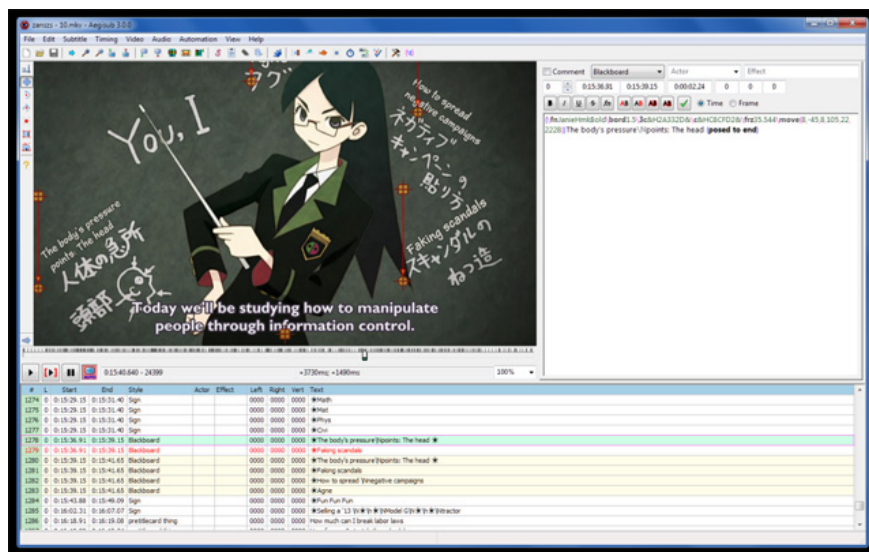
zanzzz - 10.mkv - Aegisub 3.0.0

File Edit Subtitle Timing Video Audio Automation View Help

You, I

How to spread negative campaigns

ネガティブキャンペーンの張り方

Faking scandals

スキャンダルのねつ造

The body's pressure points: The head

人体の急所

頭部

Today we'll be studying how to manipulate people through information control.

Comment Blackboard Actor Effect

0 0:15:36.91 0:15:39.15 0:00:02.24 0 0 0

B I U S fn AB AB AB AB Time Frame

{\fn/anieHm&bold\bord1.5\3c&H2A332D&\c&HC8CFD2&\frz35.544\move(8,-45.8,105,22,2228)}The body's pressure\Npoints: The head {posed to end}

0:15:40.640 - 24399 +3730ms; +1490ms 100%

| # | L | Start | End | Style | Actor | Effect | Left | Right | Vert | Text |
|---|---|---|---|---|---|---|---|---|---|---|
| 1274 | 0 | 0:15:29.15 | 0:15:31.40 | Sign | | | 0000 | 0000 | 0000 | ☀Math |
| 1275 | 0 | 0:15:29.15 | 0:15:31.40 | Sign | | | 0000 | 0000 | 0000 | ☀Mat |
| 1276 | 0 | 0:15:29.15 | 0:15:31.40 | Sign | | | 0000 | 0000 | 0000 | ☀Phys |
| 1277 | 0 | 0:15:29.15 | 0:15:31.40 | Sign | | | 0000 | 0000 | 0000 | ☀Civi |
| 1278 | 0 | 0:15:36.91 | 0:15:39.15 | Blackboard | | | 0000 | 0000 | 0000 | ☀The body's pressure\Npoints: The head ☀ |
| 1279 | 0 | 0:15:36.91 | 0:15:39.15 | Blackboard | | | 0000 | 0000 | 0000 | ☀Faking scandals |
| 1280 | 0 | 0:15:39.15 | 0:15:41.65 | Blackboard | | | 0000 | 0000 | 0000 | ☀The body's pressure\Npoints: The head ☀ |
| 1281 | 0 | 0:15:39.15 | 0:15:41.65 | Blackboard | | | 0000 | 0000 | 0000 | ☀Faking scandals |
| 1282 | 0 | 0:15:39.15 | 0:15:41.65 | Blackboard | | | 0000 | 0000 | 0000 | ☀How to spread \Nnegative campaigns |
| 1283 | 0 | 0:15:39.15 | 0:15:41.65 | Blackboard | | | 0000 | 0000 | 0000 | ☀Agne |
| 1284 | 0 | 0:15:43.88 | 0:15:46.09 | Sign | | | 0000 | 0000 | 0000 | ☀Pun Pun Pun |
| 1285 | 0 | 0:16:02.31 | 0:16:07.07 | Sign | | | 0000 | 0000 | 0000 | ☀Selling a '13 \N☀\N☀\NModel G\N☀\N☀\Ntractor |
| 1286 | 0 | 0:16:18.91 | 0:16:19.08 | prettiecard thing | | | 0000 | 0000 | 0000 | How much can I break labor laws |